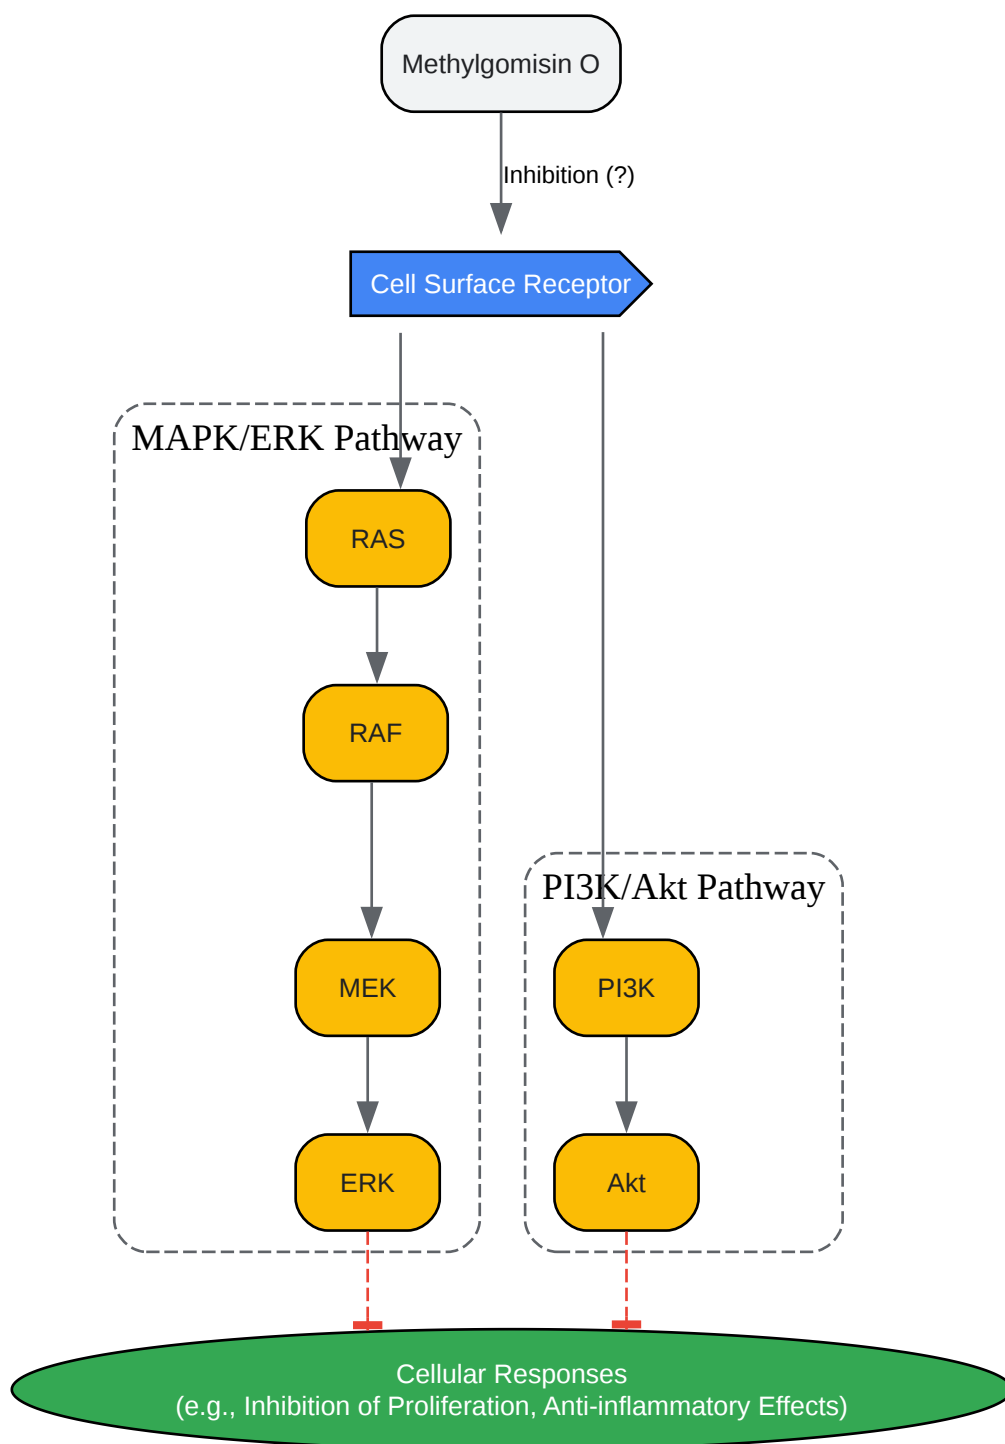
Methylgomisin O

Inhibition (?)

Cell Surface Receptor

MAPK/ERK Pathway

RAS

RAF

MEK

ERK

PI3K/Akt Pathway

PI3K

Akt

Cellular Responses
(e.g., Inhibition of Proliferation, Anti-inflammatory Effects)